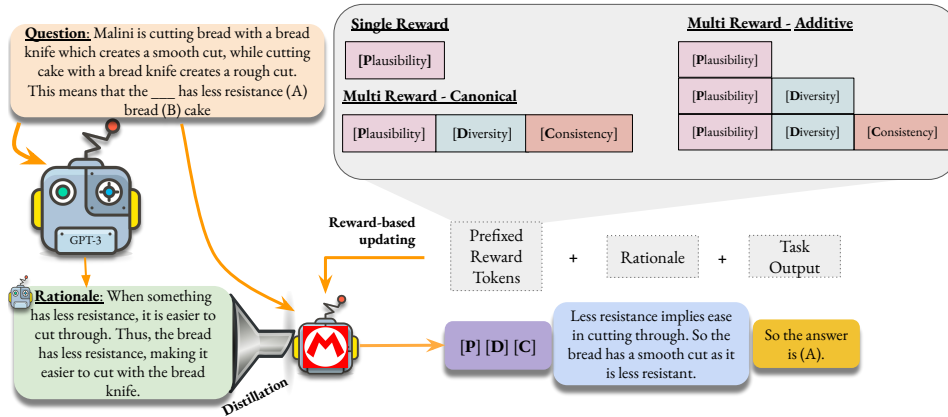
Question: Malini is cutting bread with a bread knife which creates a smooth cut, while cutting cake with a bread knife creates a rough cut. This means that the ___ has less resistance (A) bread (B) cake

GPT-3

Rationale: When something has less resistance, it is easier to cut through. Thus, the bread has less resistance, making it easier to cut with the bread knife.

Distillation

Single Reward

[Plausibility]

Multi Reward - Canonical

[Plausibility] [Diversity] [Consistency]

Multi Reward - Additive

[Plausibility]

[Plausibility] [Diversity]

[Plausibility] [Diversity] [Consistency]

Reward-based updating

Prefixed Reward Tokens + Rationale + Task Output

[P] [D] [C]

Less resistance implies ease in cutting through. So the bread has a smooth cut as it is less resistant.

So the answer is (A).